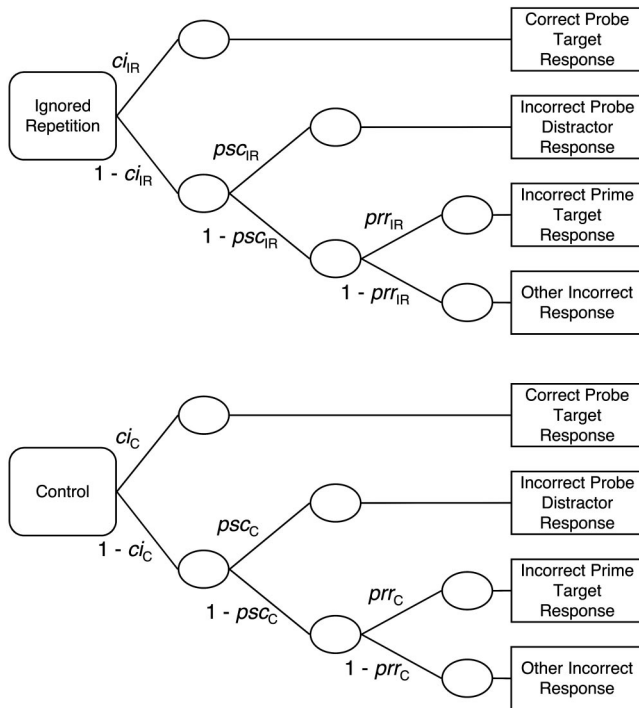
Ignored Repetition

$ci_{IR}$

$1 - ci_{IR}$

$psc_{IR}$

$1 - psc_{IR}$

$prr_{IR}$

$1 - prr_{IR}$

Correct Probe Target Response

Incorrect Probe Distractor Response

Incorrect Prime Target Response

Other Incorrect Response

Control

$ci_{C}$

$1 - ci_{C}$

$psc_{C}$

$1 - psc_{C}$

$prr_{C}$

$1 - prr_{C}$

Correct Probe Target Response

Incorrect Probe Distractor Response

Incorrect Prime Target Response

Other Incorrect Response